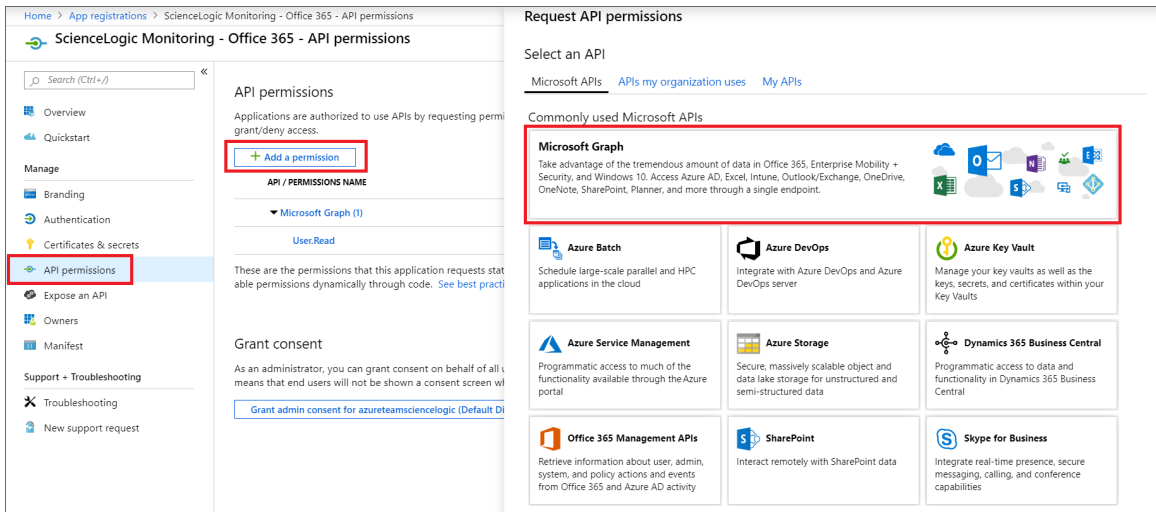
Home > App registrations > ScienceLogic Monitoring - Office 365 - API permissions

ScienceLogic Monitoring - Office 365 - API permissions

Search (Ctrl+/)

«

Overview

Quickstart

Manage

Branding

Authentication

Certificates & secrets

API permissions

Expose an API

Owners

Manifest

Support + Troubleshooting

Troubleshooting

New support request

API permissions

Applications are authorized to use APIs by requesting permi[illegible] grant/deny access.

+ Add a permission

API / PERMISSIONS NAME

▾ Microsoft Graph (1)

User.Read

These are the permissions that this application requests stat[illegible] able permissions dynamically through code. See best practi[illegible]

Grant consent

As an administrator, you can grant consent on behalf of all u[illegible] means that end users will not be shown a consent screen wh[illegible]

Grant admin consent for azureteamsciencelogic (Default Di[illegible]

Request API permissions

Select an API

Microsoft APIs   APIs my organization uses   My APIs

Commonly used Microsoft APIs

Microsoft Graph

Take advantage of the tremendous amount of data in Office 365, Enterprise Mobility + Security, and Windows 10. Access Azure AD, Excel, Intune, Outlook/Exchange, OneDrive, OneNote, SharePoint, Planner, and more through a single endpoint.

Azure Batch

Schedule large-scale parallel and HPC applications in the cloud

Azure DevOps

Integrate with Azure DevOps and Azure DevOps server

Azure Key Vault

Manage your key vaults as well as the keys, secrets, and certificates within your Key Vaults

Azure Service Management

Programmatic access to much of the functionality available through the Azure portal

Azure Storage

Secure, massively scalable object and data lake storage for unstructured and semi-structured data

Dynamics 365 Business Central

Programmatic access to data and functionality in Dynamics 365 Business Central

Office 365 Management APIs

Retrieve information about user, admin, system, and policy actions and events from Office 365 and Azure AD activity

SharePoint

Interact remotely with SharePoint data

Skype for Business

Integrate real-time presence, secure messaging, calling, and conference capabilities